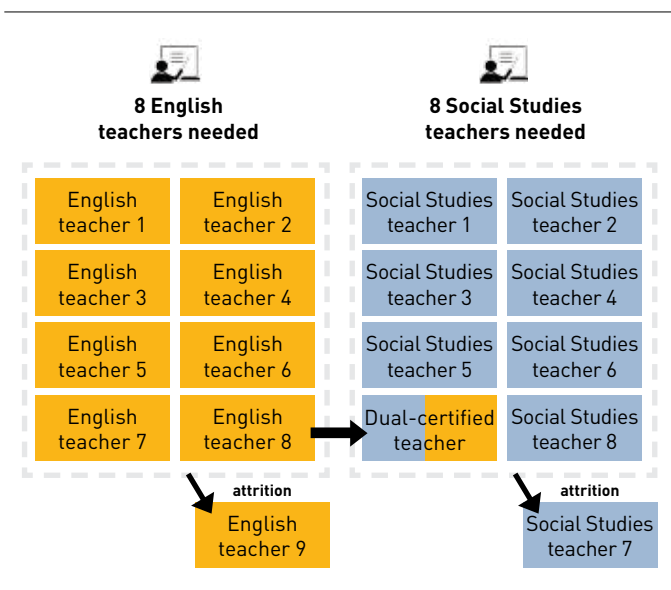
8 English teachers needed

English teacher 1

English teacher 2

English teacher 3

English teacher 4

English teacher 5

English teacher 6

English teacher 7

English teacher 8

attrition

English teacher 9

8 Social Studies teachers needed

Social Studies teacher 1

Social Studies teacher 2

Social Studies teacher 3

Social Studies teacher 4

Social Studies teacher 5

Social Studies teacher 6

Dual-certified teacher

Social Studies teacher 8

attrition

Social Studies teacher 7